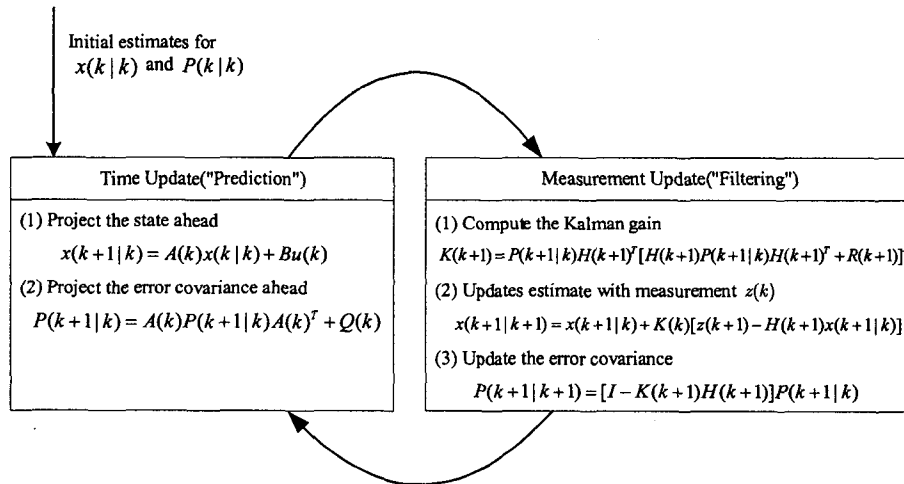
Initial estimates for $x(k|k)$ and $P(k|k)$

Time Update("Prediction")

(1) Project the state ahead

$x(k+1|k) = A(k)x(k|k) + Bu(k)$

(2) Project the error covariance ahead

$P(k+1|k) = A(k)P(k+1|k)A(k)^T + Q(k)$

Measurement Update("Filtering")

(1) Compute the Kalman gain

$K(k+1) = P(k+1|k)H(k+1)^T[H(k+1)P(k+1|k)H(k+1)^T + R(k+1)]$

(2) Updates estimate with measurement $z(k)$

$x(k+1|k+1) = x(k+1|k) + K(k)[z(k+1) - H(k+1)x(k+1|k)]$

(3) Update the error covariance

$P(k+1|k+1) = [I - K(k+1)H(k+1)]P(k+1|k)$